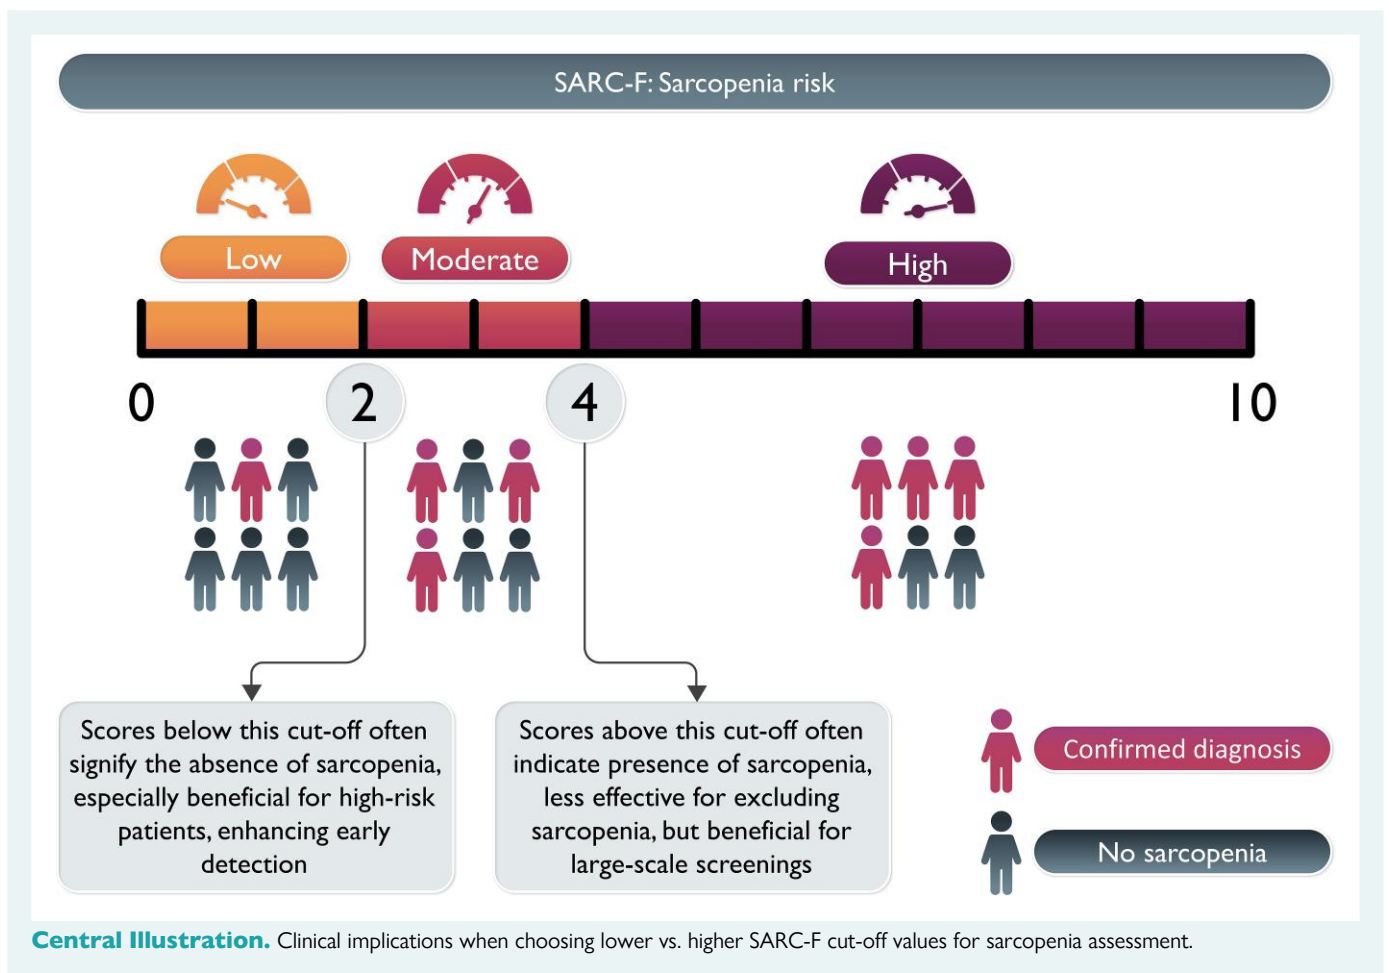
SARC-F: Sarcopenia risk

Low

Moderate

High

0

2

4

10

Scores below this cut-off often signify the absence of sarcopenia, especially beneficial for high-risk patients, enhancing early detection

Scores above this cut-off often indicate presence of sarcopenia, less effective for excluding sarcopenia, but beneficial for large-scale screenings

Confirmed diagnosis

No sarcopenia

**Central Illustration.** Clinical implications when choosing lower vs. higher SARC-F cut-off values for sarcopenia assessment.